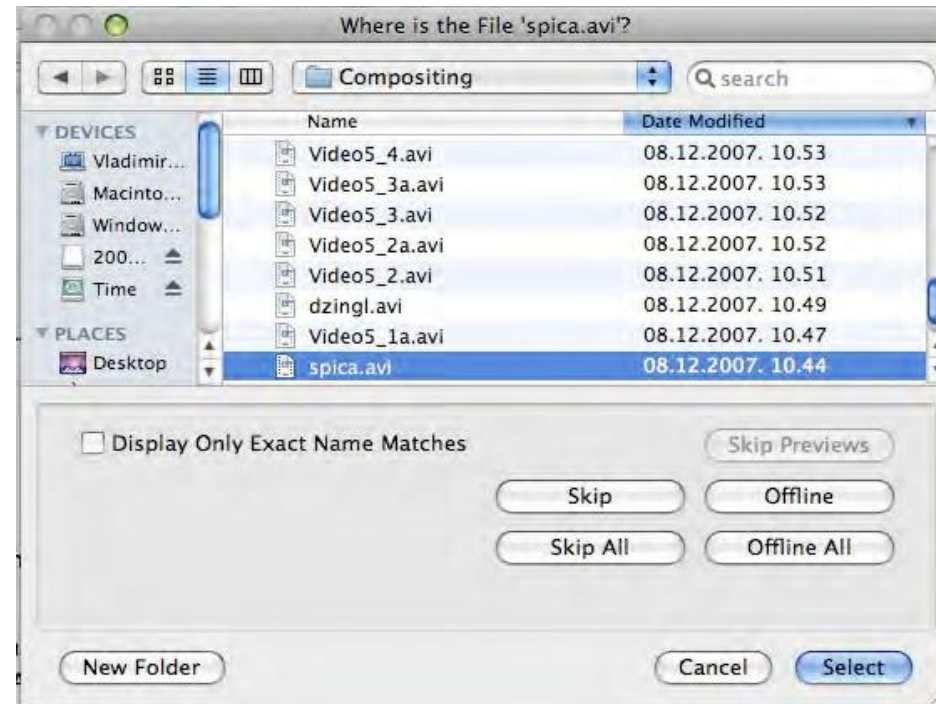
Where is the File 'spica.avi'?

Compositing

search

DEVICES
Vladimir...
Macinto...
Window...
200...
Time
PLACES
Desktop

| Name | Date Modified |
|---|---|
| Video5_4.avi | 08.12.2007. 10.53 |
| Video5_3a.avi | 08.12.2007. 10.53 |
| Video5_3.avi | 08.12.2007. 10.52 |
| Video5_2a.avi | 08.12.2007. 10.52 |
| Video5_2.avi | 08.12.2007. 10.51 |
| dzingl.avi | 08.12.2007. 10.49 |
| Video5_1a.avi | 08.12.2007. 10.47 |
| spica.avi | 08.12.2007. 10.44 |

Display Only Exact Name Matches

Skip Previews

Skip

Offline

Skip All

Offline All

New Folder

Cancel

Select